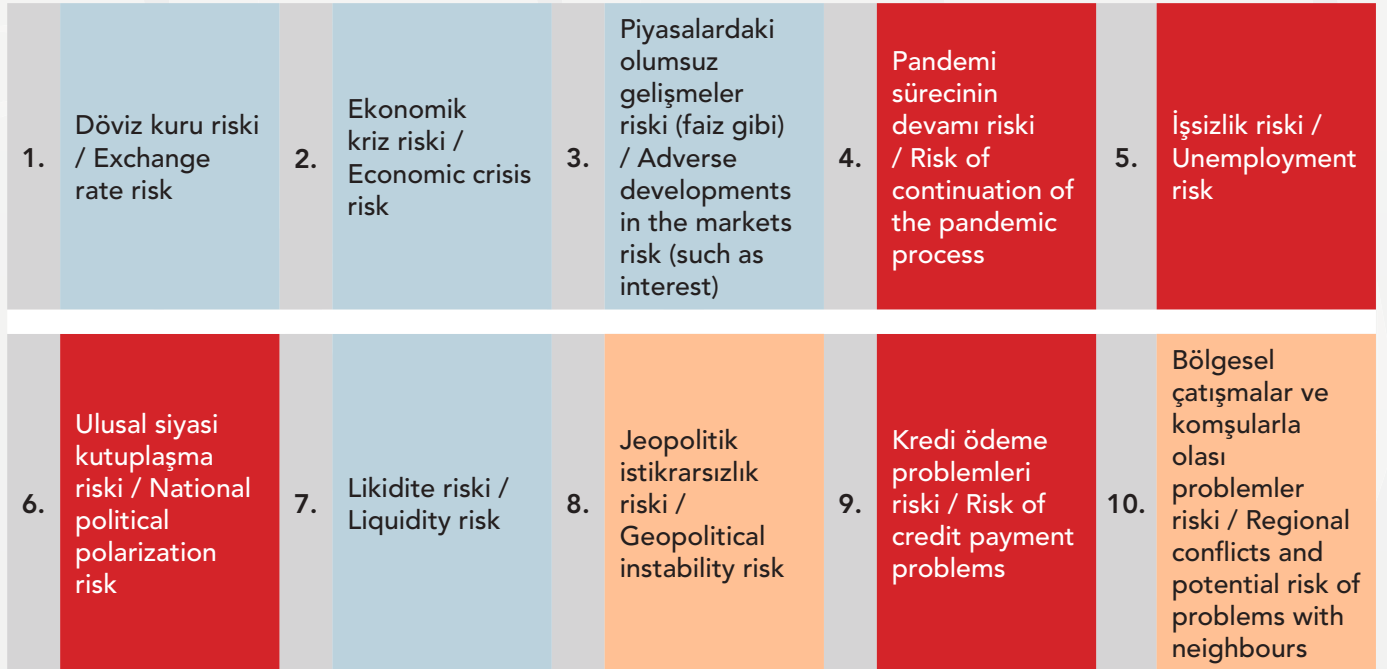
| | | | | | | | | | |
|---|---|---|---|---|---|---|---|---|---|
| 1. | Döviz kuru riski / Exchange rate risk | 2. | Ekonomik kriz riski / Economic crisis risk | 3. | Piyasalardaki olumsuz gelişmeler riski (faiz gibi) / Adverse developments in the markets risk (such as interest) | 4. | Pandemi sürecinin devamı riski / Risk of continuation of the pandemic process | 5. | İşsizlik riski / Unemployment risk |
| 6. | Ulusal siyasi kutuplaşma riski / National political polarization risk | 7. | Likidite riski / Liquidity risk | 8. | Jeopolitik istikrarsızlık riski / Geopolitical instability risk | 9. | Kredi ödeme problemleri riski / Risk of credit payment problems | 10. | Bölgesel çatışmalar ve komşularla olası problemler riski / Regional conflicts and potential risk of problems with neighbours |